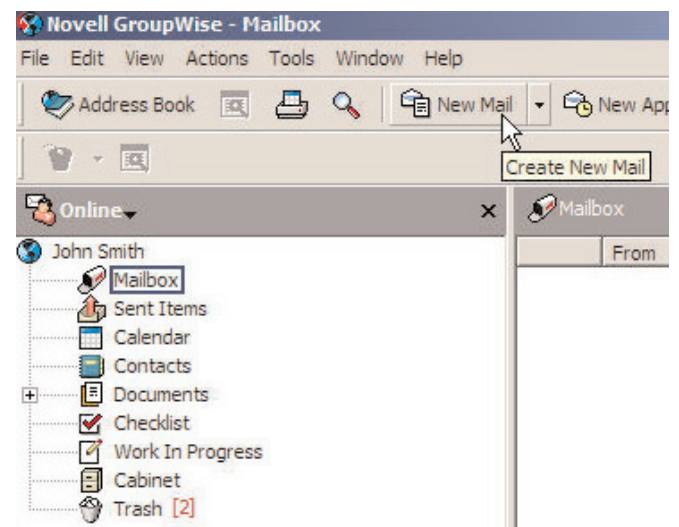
Novell GroupWise - Mailbox

File Edit View Actions Tools Window Help

Address Book New Mail New App

Create New Mail

Online

Mailbox

From

John Smith
Mailbox
Sent Items
Calendar
Contacts
Documents
Checklist
Work In Progress
Cabinet
Trash [2]